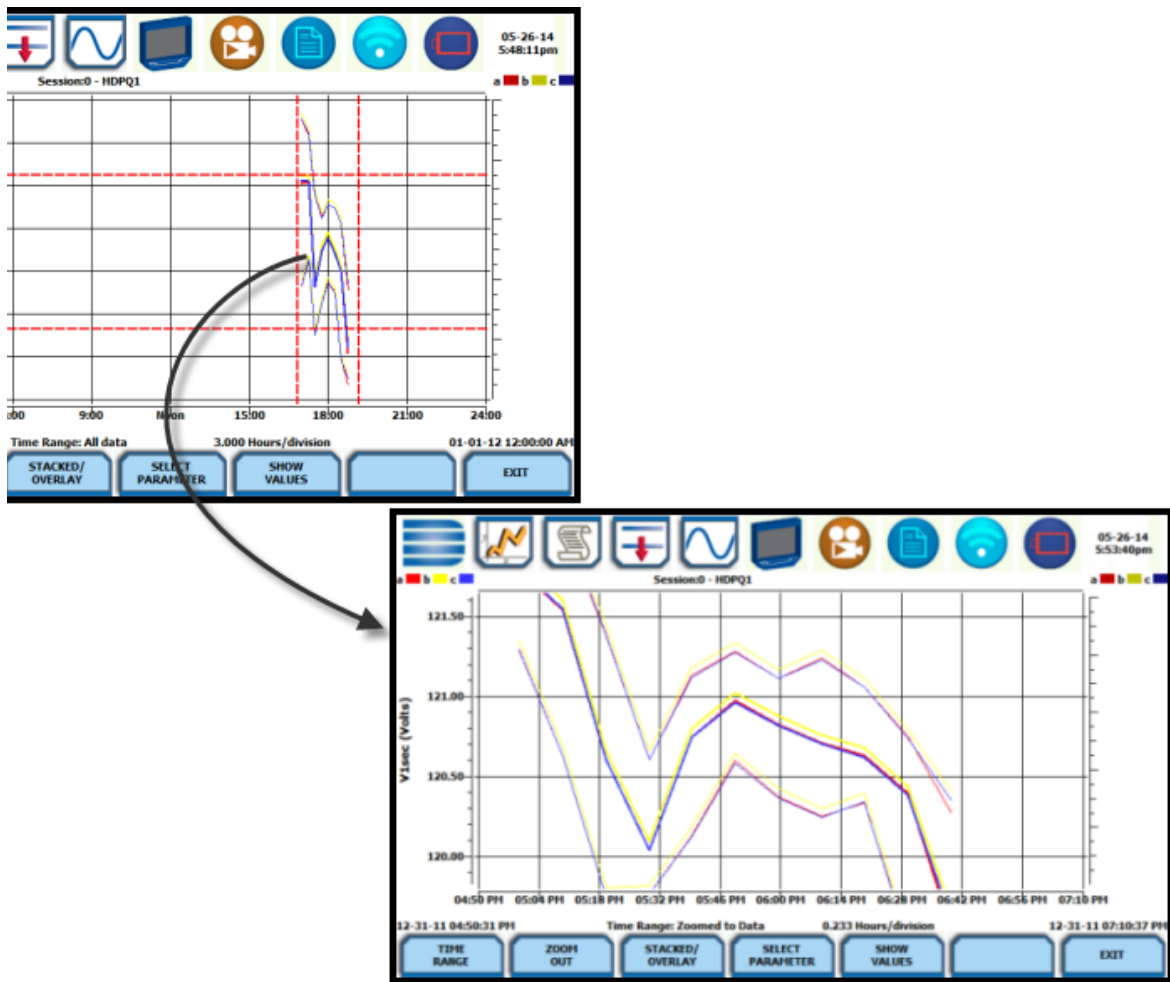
05-26-14
5:48:11pm

Session:0 - HDPQ1

a b c

:00 9:00 Noon 15:00 18:00 21:00 24:00

Time Range: All data 3.000 Hours/division 01-01-12 12:00:00 AM

STACKED/ OVERLAY

SELECT PARAMETER

SHOW VALUES

EXIT

05-26-14
5:53:40pm

a b c

Session:0 - HDPQ1

a b c

V1sec (Volts)

121.50

121.00

120.50

120.00

04:50 PM 05:04 PM 05:18 PM 05:32 PM 05:46 PM 06:00 PM 06:14 PM 06:28 PM 06:42 PM 06:56 PM 07:10 PM

12-31-11 04:50:31 PM Time Range: Zoomed to Data 0.233 Hours/division 12-31-11 07:10:37 PM

TIME RANGE

ZOOM OUT

STACKED/ OVERLAY

SELECT PARAMETER

SHOW VALUES

EXIT